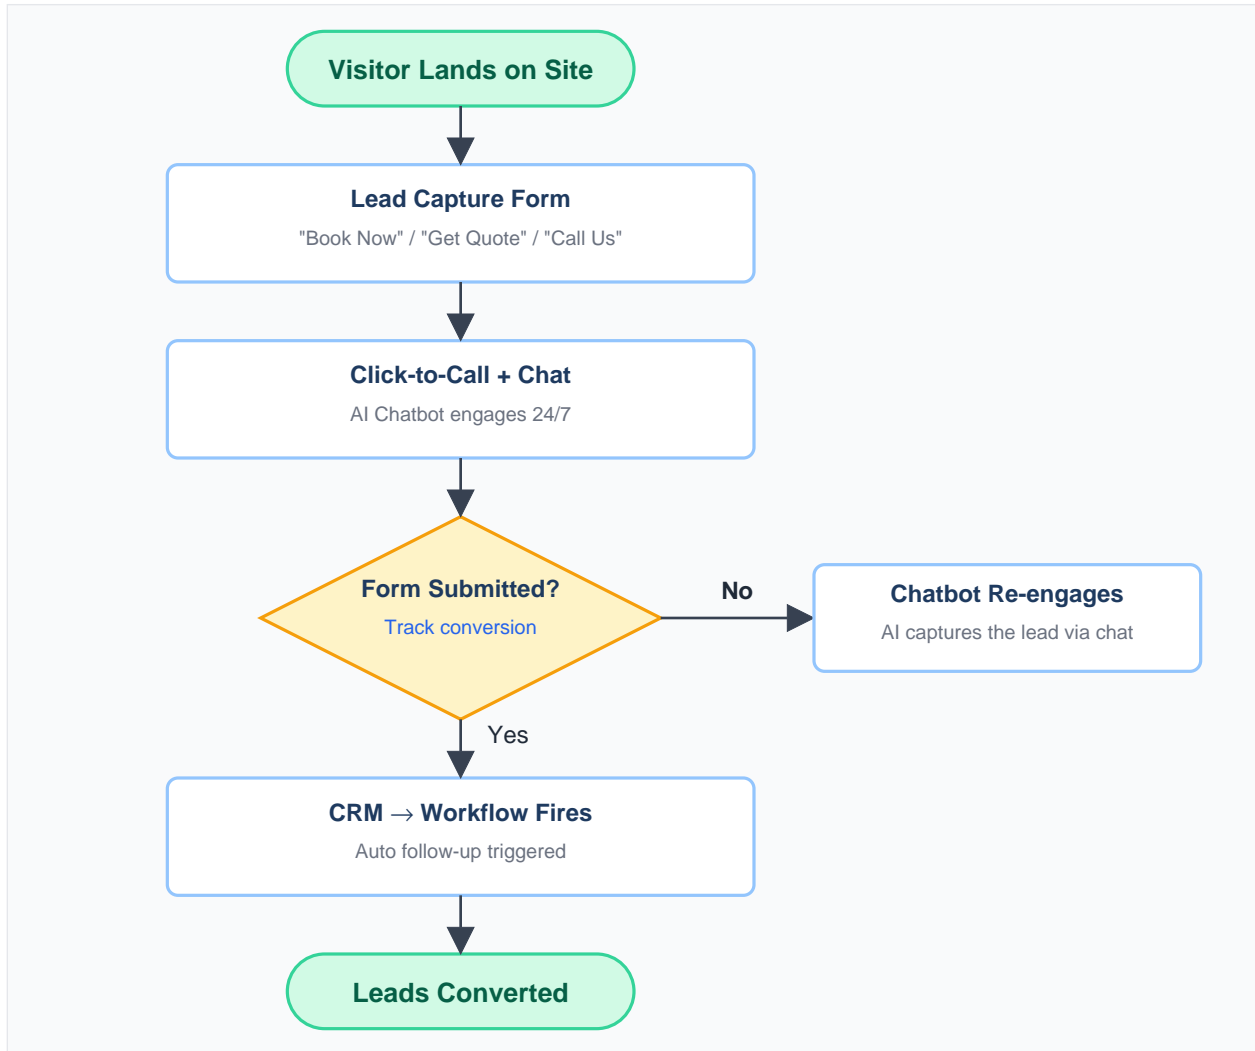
Visitor Lands on Site

Lead Capture Form
"Book Now" / "Get Quote" / "Call Us"

Click-to-Call + Chat
AI Chatbot engages 24/7

Form Submitted?
Track conversion

No

Chatbot Re-engages
AI captures the lead via chat

Yes

CRM → Workflow Fires
Auto follow-up triggered

Leads Converted